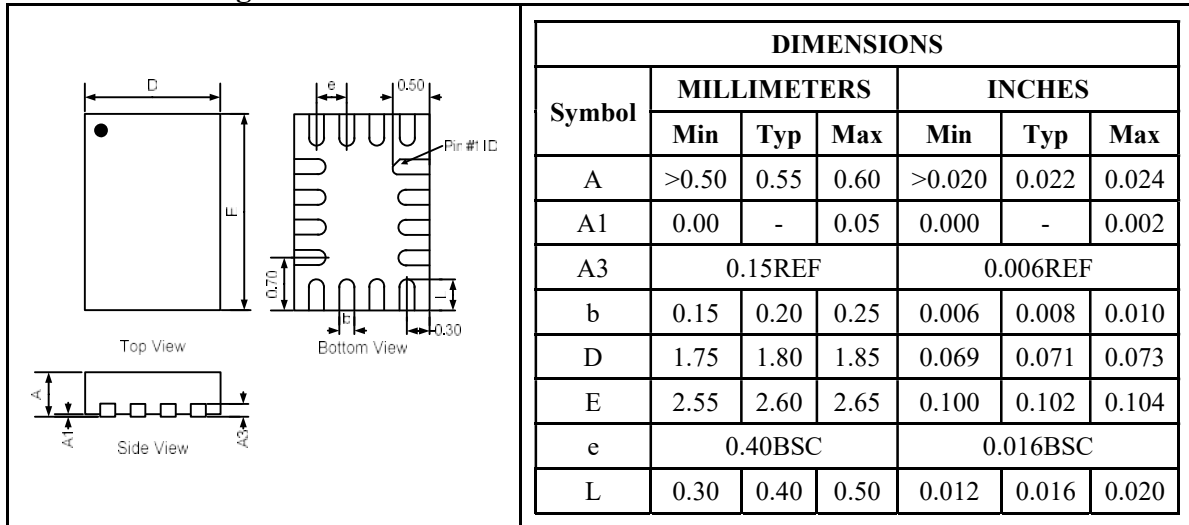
D
e
0.50
Pin #1 ID
F
0.70
L
b
0.30
Top View
Bottom View
A
A1
A3
Side View

<table>
<tr><th colspan="7">DIMENSIONS</th></tr>
<tr><th rowspan="2">Symbol</th><th colspan="3">MILLIMETERS</th><th colspan="3">INCHES</th></tr>
<tr><th>Min</th><th>Typ</th><th>Max</th><th>Min</th><th>Typ</th><th>Max</th></tr>
<tr><td>A</td><td>&gt;0.50</td><td>0.55</td><td>0.60</td><td>&gt;0.020</td><td>0.022</td><td>0.024</td></tr>
<tr><td>A1</td><td>0.00</td><td>-</td><td>0.05</td><td>0.000</td><td>-</td><td>0.002</td></tr>
<tr><td>A3</td><td colspan="3">0.15REF</td><td colspan="3">0.006REF</td></tr>
<tr><td>b</td><td>0.15</td><td>0.20</td><td>0.25</td><td>0.006</td><td>0.008</td><td>0.010</td></tr>
<tr><td>D</td><td>1.75</td><td>1.80</td><td>1.85</td><td>0.069</td><td>0.071</td><td>0.073</td></tr>
<tr><td>E</td><td>2.55</td><td>2.60</td><td>2.65</td><td>0.100</td><td>0.102</td><td>0.104</td></tr>
<tr><td>e</td><td colspan="3">0.40BSC</td><td colspan="3">0.016BSC</td></tr>
<tr><td>L</td><td>0.30</td><td>0.40</td><td>0.50</td><td>0.012</td><td>0.016</td><td>0.020</td></tr>
</table>